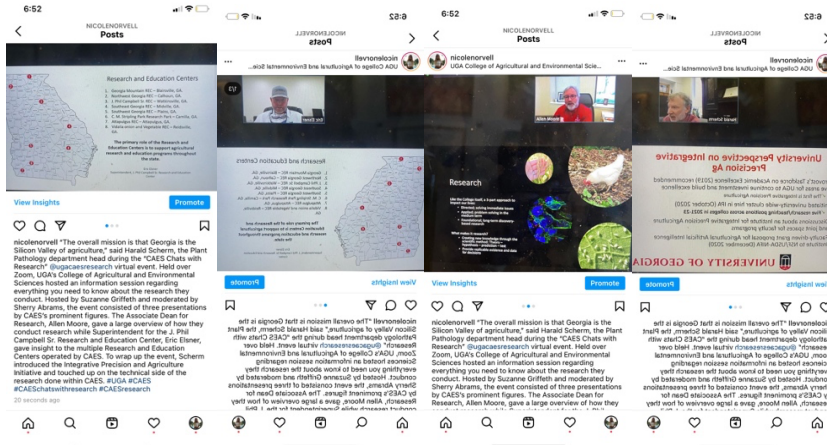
6:52

NICOLENORVELL
Posts

Research and Education Centers

1. Georgia Mountain REC – Blairsville, GA
2. Northwest Georgia REC – Calhoun, GA
3. J. Phil Campbell Sr. REC – Watkinsville, GA
4. Southeast Georgia REC – Midville, GA
5. Southwest Georgia REC – Plains, GA
6. C. M. Stripling Park Research Farm – Camilla, GA
7. Attapulgus REC – Attapulgus, GA
8. Vidalia onion and Vegetable REC – Lyons, GA

The primary role of the Research and Education Centers is to support agricultural research and education programs throughout the state.

View Insights Promote

nicolenorvell "The overall mission is that Georgia is the Silicon Valley of agriculture," said Harald Scherm, the Plant Pathology department head during the "CAES Chats with Research" @ugacaesresearch virtual event. Held over Zoom, UGA's College of Agricultural and Environmental Sciences hosted an information session regarding everything you need to know about the research they conduct. Hosted by Suzanne Griffeth and moderated by Sherry Abrams, the event consisted of three presentations by CAES's prominent figures. The Associate Dean for Research, Allen Moore, gave a large overview of how they conduct research while Superintendent for the J. Phil Campbell Sr. Research and Education Center, Eric Elsner, gave insight to the multiple Research and Education Centers operated by CAES. To wrap up the event, Scherm introduced the Integrative Precision and Agriculture Initiative and touched up on the technical side of the research done within CAES. #UGA #CAES #CAESchatswithresearch #CAESresearch

20 seconds ago

6:52

NICOLENORVELL
Posts

nicolenorvell
UGA College of Agricultural and Environmental Scie...

Eric Elsner

Research and Education Centers

View Insights Promote

nicolenorvell "The overall mission is that Georgia is the Silicon Valley of agriculture," said Harald Scherm, the Plant Pathology department head during the "CAES Chats with Research" @ugacaesresearch virtual event. Held over Zoom, UGA's College of Agricultural and Environmental Sciences hosted an information session regarding everything you need to know about the research they conduct. Hosted by Suzanne Griffeth and moderated by Sherry Abrams, the event consisted of three presentations by CAES's prominent figures. The Associate Dean for Research, Allen Moore, gave a large overview of how they conduct research while Superintendent for the J. Phil

6:52

nicolenorvell
UGA College of Agricultural and Environmental Scie...

Allen Moore

Research

Like the College itself, a team approach to research we have
• Diverse, strong foundation base
• Tackles problems arising in the real world
• Fundamental, long-term discovery research

What makes it research?
• Creating new knowledge through the scientific method – hypothesis testing
• Publishing so results are reproducible and data for decisions

View Insights Promote

nicolenorvell "The overall mission is that Georgia is the Silicon Valley of agriculture," said Harald Scherm, the Plant Pathology department head during the "CAES Chats with Research" @ugacaesresearch virtual event. Held over Zoom, UGA's College of Agricultural and Environmental Sciences hosted an information session regarding everything you need to know about the research they conduct. Hosted by Suzanne Griffeth and moderated by Sherry Abrams, the event consisted of three presentations by CAES's prominent figures. The Associate Dean for Research, Allen Moore, gave a large overview of how they conduct research while Superintendent for the J. Phil

6:52

NICOLENORVELL
Posts

nicolenorvell
UGA College of Agricultural and Environmental Scie...

Harald Scherm

University Perspective on Integrative Precision Ag

UNIVERSITY OF GEORGIA

View Insights Promote

nicolenorvell "The overall mission is that Georgia is the Silicon Valley of agriculture," said Harald Scherm, the Plant Pathology department head during the "CAES Chats with Research" @ugacaesresearch virtual event. Held over Zoom, UGA's College of Agricultural and Environmental Sciences hosted an information session regarding everything you need to know about the research they conduct. Hosted by Suzanne Griffeth and moderated by Sherry Abrams, the event consisted of three presentations by CAES's prominent figures. The Associate Dean for Research, Allen Moore, gave a large overview of how they